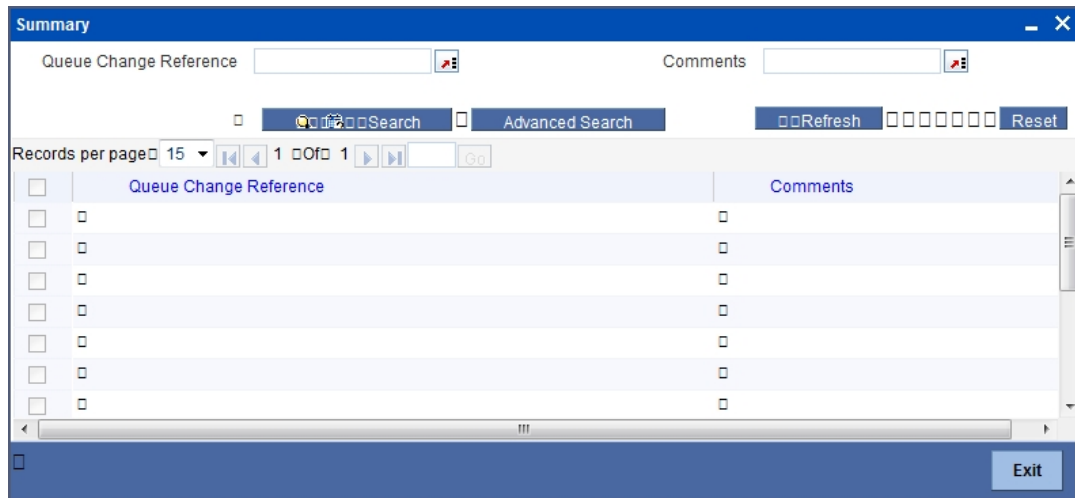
Summary

Queue Change Reference | Comments

Search | Advanced Search | Refresh | Reset

Records per page 15 | 1 Of 1 | Go

| | Queue Change Reference | Comments |
|---|---|---|
| | | |
| | | |
| | | |
| | | |
| | | |
| | | |
| | | |

Exit